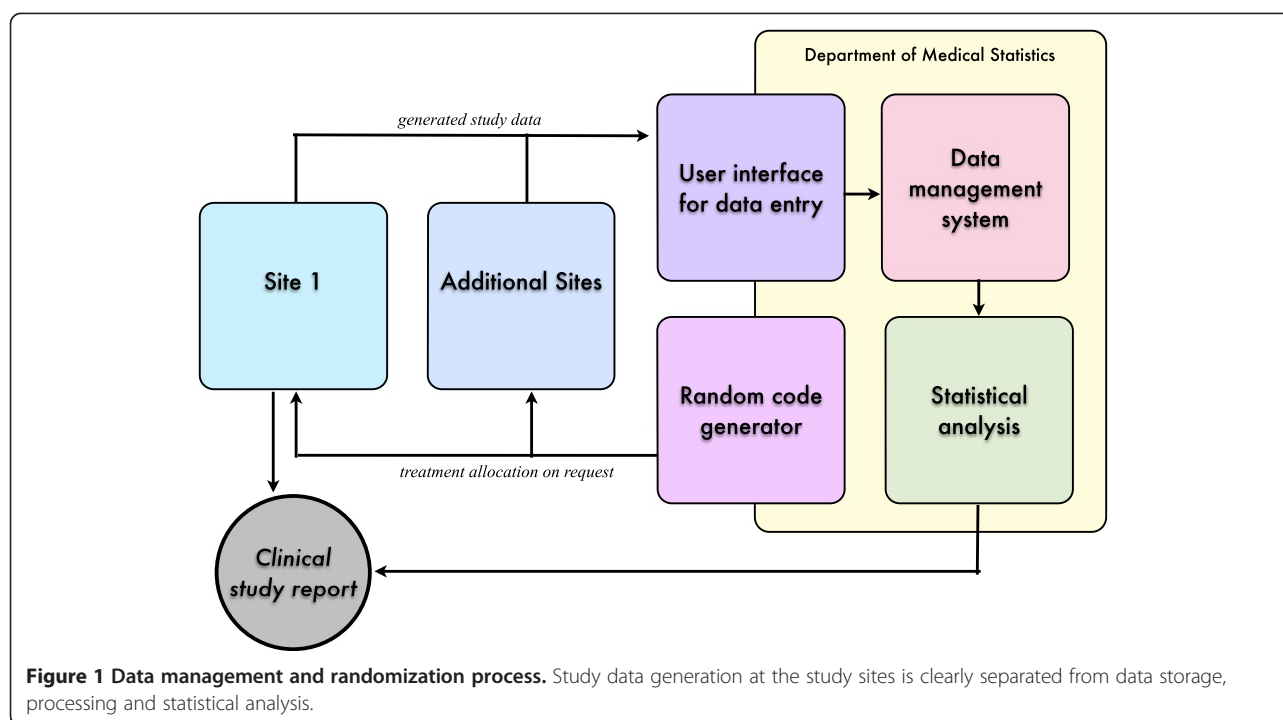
Department of Medical Statistics

generated study data

User interface for data entry

Data management system

Site 1

Additional Sites

Random code generator

Statistical analysis

treatment allocation on request

Clinical study report

**Figure 1 Data management and randomization process.** Study data generation at the study sites is clearly separated from data storage, processing and statistical analysis.